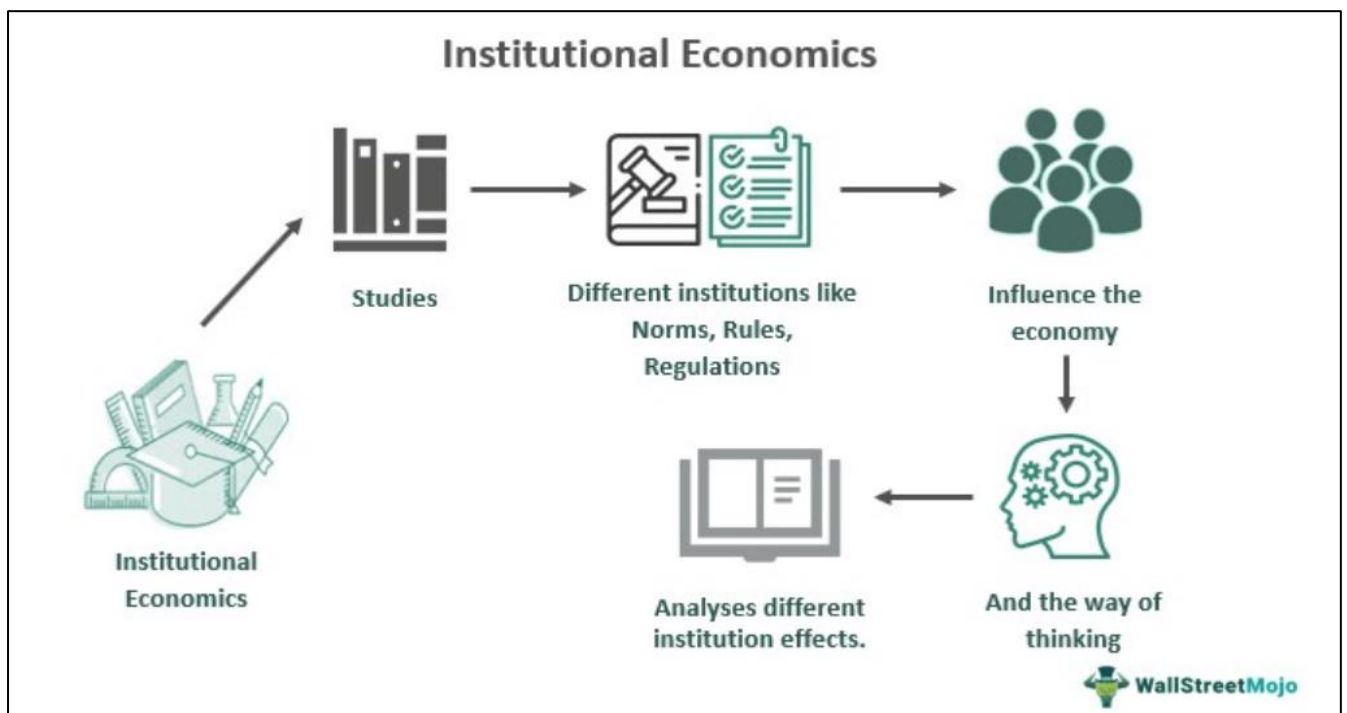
Institutional Economics

Institutional Economics

Studies

Different institutions like Norms, Rules, Regulations

Influence the economy

And the way of thinking

Analyses different institution effects.

WallStreetMojo